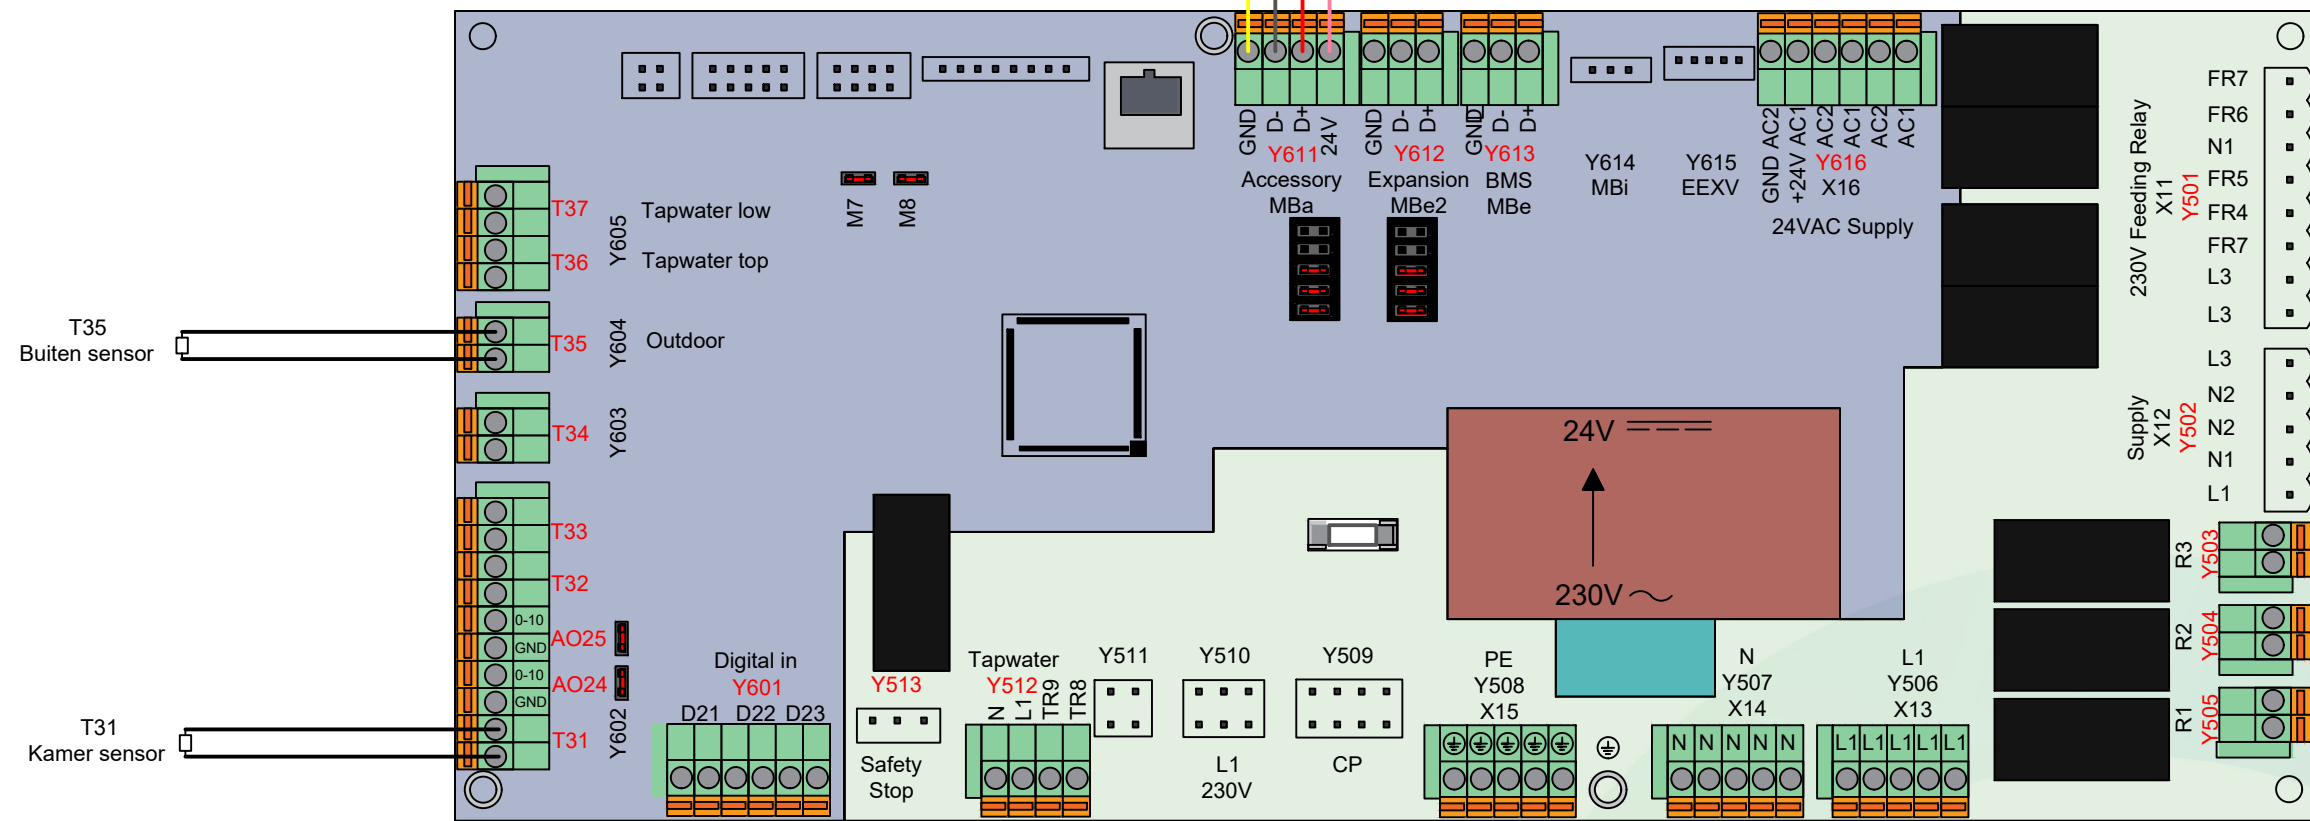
T35
Buiten sensor

T31
Kamer sensor

T37
T36
Y605
Tapwater low
Tapwater top

T35
Y604
Outdoor

T34
Y603

T33
T32
0-10
GND
AO25
0-10
GND
AO24
T31
Y602

M7
M8

GND D- D+ 24V
Y611
Accessory
MBa

GND D- D+
Y612
Expansion
MBe2

GND D- D+
Y613
BMS
MBe

Y614
MBi

Y615
EEXV

GND +24V AC2 AC1 AC2 AC1 AC2 AC1
Y616
X16
24VAC Supply

230V Feeding Relay
X11
Y501
FR7
FR6
N1
FR5
FR4
FR7
L3
L3

Supply
X12
Y502
L3
N2
N2
N1
L1

24V
230V

Digital in
Y601
D21 D22 D23

Y513
Safety
Stop

Tapwater
Y512
N L1 TR9 TR8

Y511

Y510
L1
230V

Y509
CP

PE
Y508
X15

N
Y507
X14
N N N N N

L1
Y506
X13
L1 L1 L1 L1 L1

R3
Y503
R2
Y504
R1
Y505